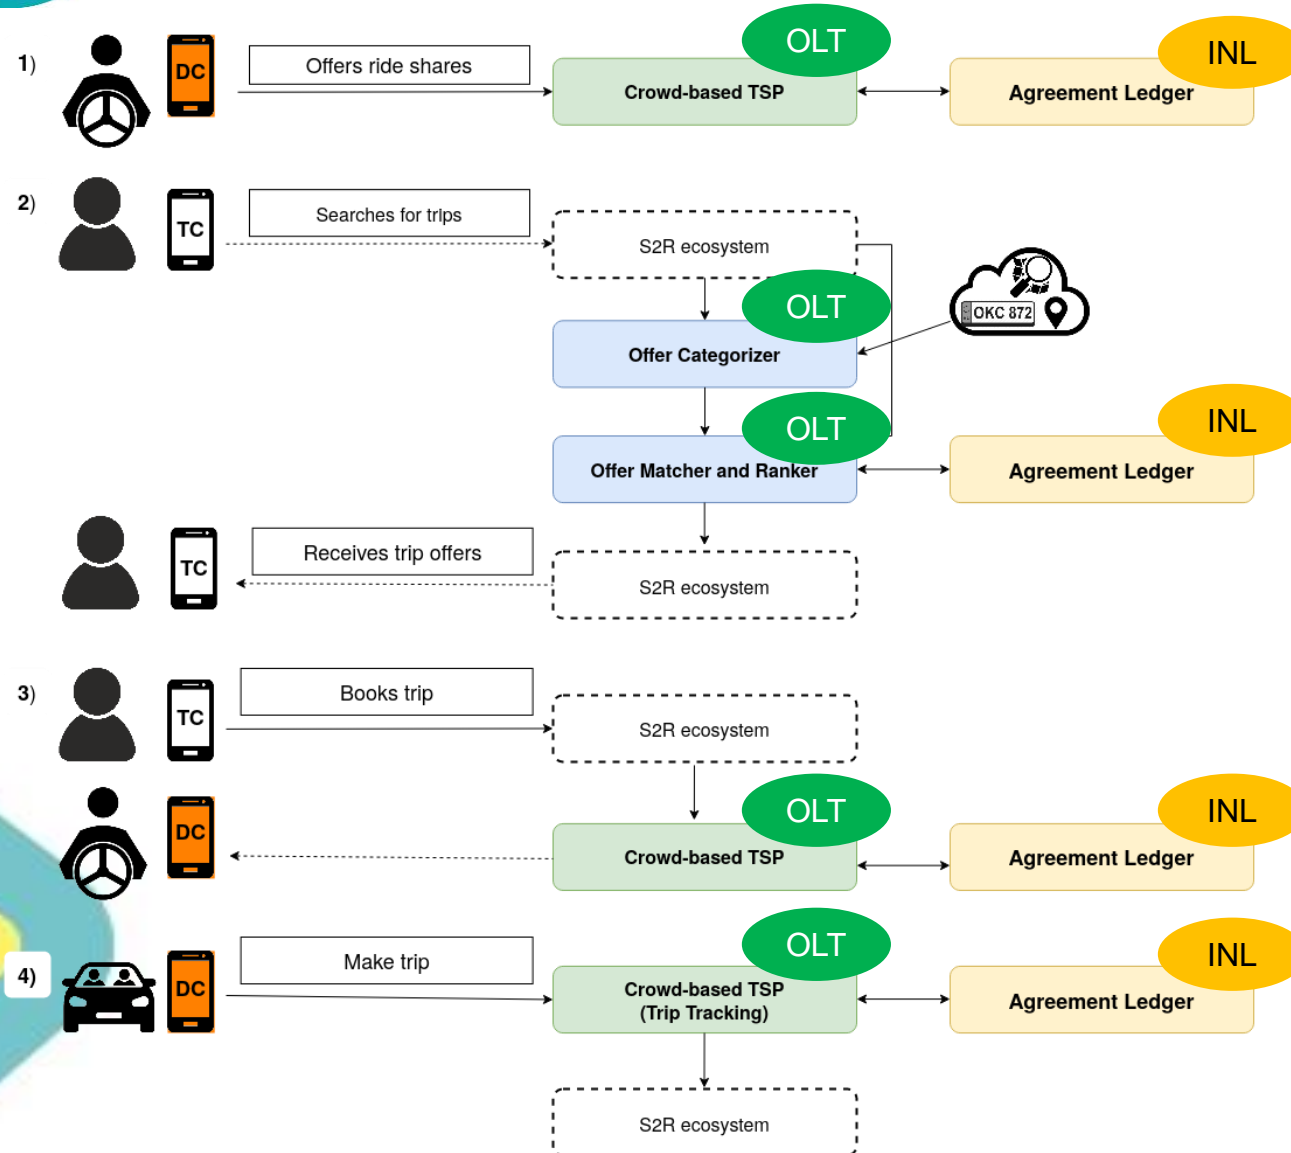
1) DC Offers ride shares OLT Crowd-based TSP INL Agreement Ledger

2) TC Searches for trips S2R ecosystem

OLT Offer Categorizer OKC 872

OLT Offer Matcher and Ranker INL Agreement Ledger

TC Receives trip offers S2R ecosystem

3) TC Books trip S2R ecosystem

DC OLT Crowd-based TSP INL Agreement Ledger

4) DC Make trip OLT Crowd-based TSP (Trip Tracking) INL Agreement Ledger

S2R ecosystem